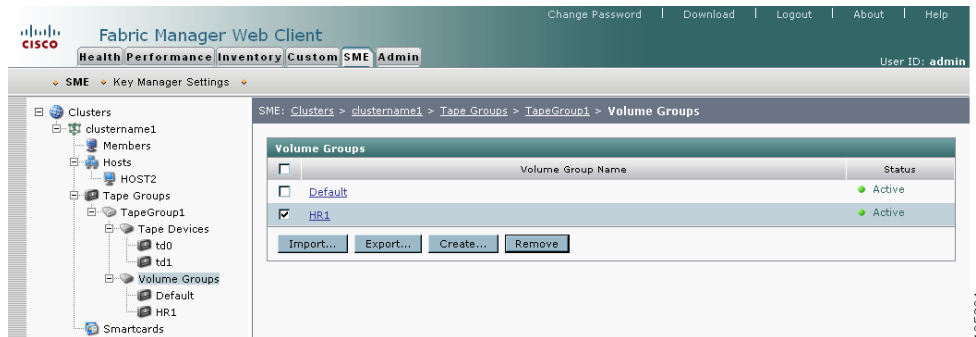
cisco

Fabric Manager Web Client

Change Password | Download | Logout | About | Help

Health Performance Inventory Custom SME Admin

User ID: admin

SME Key Manager Settings

Clusters
clustername1
Members
Hosts
HOST2
Tape Groups
TapeGroup1
Tape Devices
td0
td1
Volume Groups
Default
HR1
Smartcards

SME: Clusters > clustername1 > Tape Groups > TapeGroup1 > Volume Groups

Volume Groups

| | Volume Group Name | Status |
|---|---|---|
| ☐ | Default | Active |
| ☑ | HR1 | Active |

Import... Export... Create... Remove